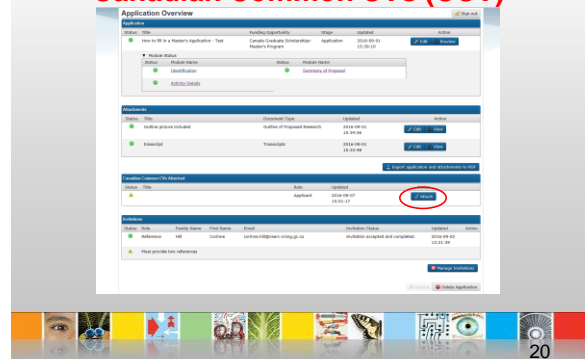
Canadian Common CVs (CCV)

Application Overview

Sign out

Application

| Status | Title | Funding Opportunity | Stage | Updated | Action |
|---|---|---|---|---|---|
| | How to fill in a Master's Application - Test | Canada Graduate Scholarships Master's Program | Application | 2016-09-01 15:30:10 | Edit Preview |

Module Status

| Status | Module Name | Status | Module Name |
|---|---|---|---|
| | Identification | | Summary of Proposal |
| | Activity Details | | |

Attachments

| Status | Title | Document Type | Updated | Action |
|---|---|---|---|---|
| | Outline picture included | Outline of Proposed Research | 2016-08-01 15:34:56 | Edit View |
| | Transcript | Transcripts | 2016-08-01 15:33:48 | Edit View |

Export application and attachments to PDF

Canadian Common CVs Attached

| Status | Title | Role | Updated | |
|---|---|---|---|---|
| | | Applicant | 2016-08-07 15:01:17 | Attach |

Invitations

| Status | Role | Family Name | First Name | Email | Invitation Status | Updated | Action |
|---|---|---|---|---|---|---|---|
| | Reference | Hill | Corinne | corinne.hill@nserc-crsng.gc.ca | Invitation accepted and completed. | 2016-09-01 12:21:39 | |
| | Must provide two references | | | | | | |

Manage Invitations

Submit Delete Application

20